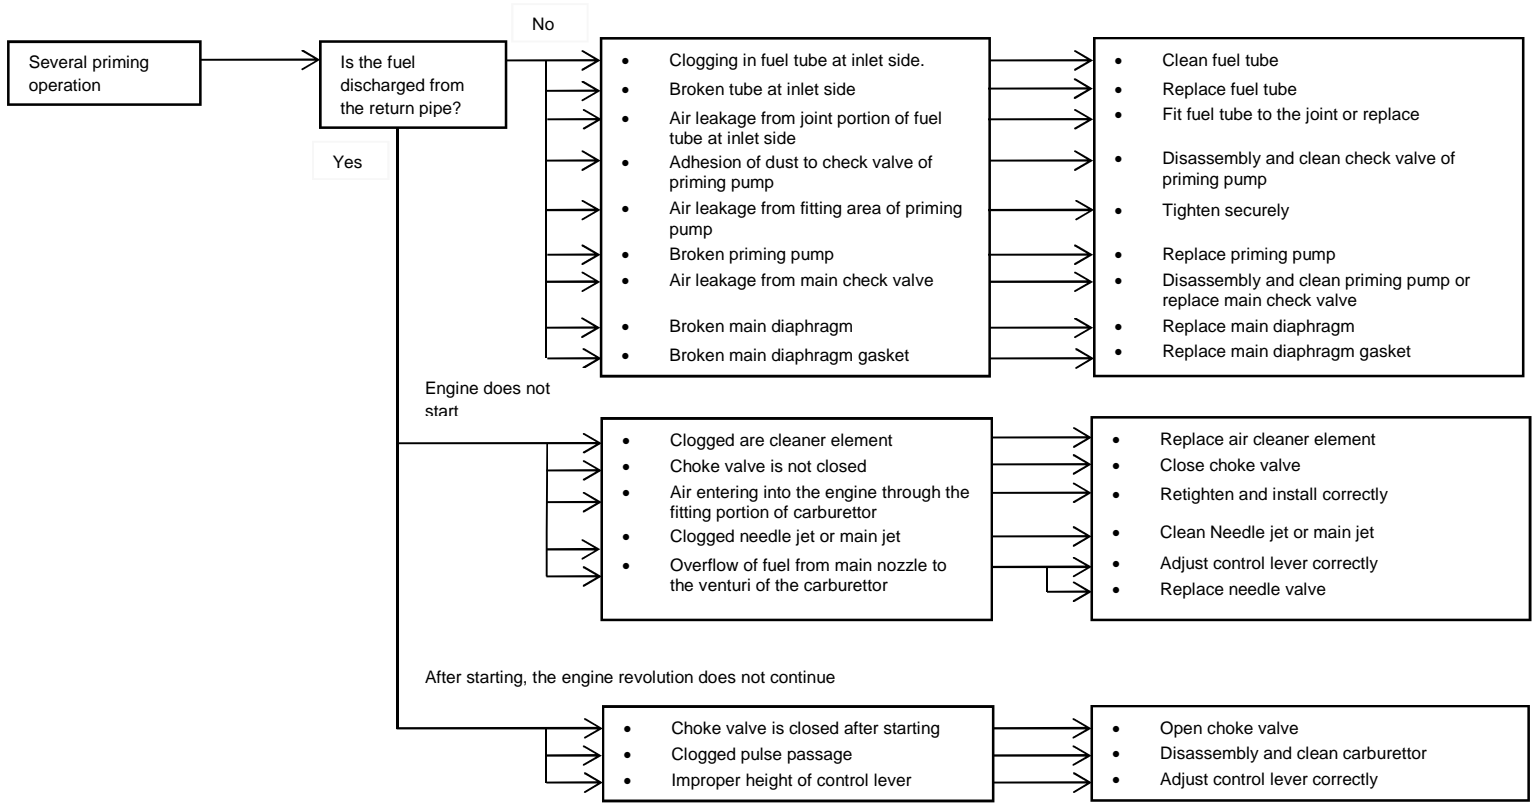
Several priming operation

Is the fuel discharged from the return pipe?

No

Yes

- Clogging in fuel tube at inlet side.
- Broken tube at inlet side
- Air leakage from joint portion of fuel tube at inlet side
- Adhesion of dust to check valve of priming pump
- Air leakage from fitting area of priming pump
- Broken priming pump
- Air leakage from main check valve
- Broken main diaphragm
- Broken main diaphragm gasket

- Clean fuel tube
- Replace fuel tube
- Fit fuel tube to the joint or replace
- Disassembly and clean check valve of priming pump
- Tighten securely
- Replace priming pump
- Disassembly and clean priming pump or replace main check valve
- Replace main diaphragm
- Replace main diaphragm gasket

Engine does not start

- Clogged are cleaner element
- Choke valve is not closed
- Air entering into the engine through the fitting portion of carburettor
- Clogged needle jet or main jet
- Overflow of fuel from main nozzle to the venturi of the carburettor

- Replace air cleaner element
- Close choke valve
- Retighten and install correctly
- Clean Needle jet or main jet
- Adjust control lever correctly
- Replace needle valve

After starting, the engine revolution does not continue

- Choke valve is closed after starting
- Clogged pulse passage
- Improper height of control lever

- Open choke valve
- Disassembly and clean carburettor
- Adjust control lever correctly